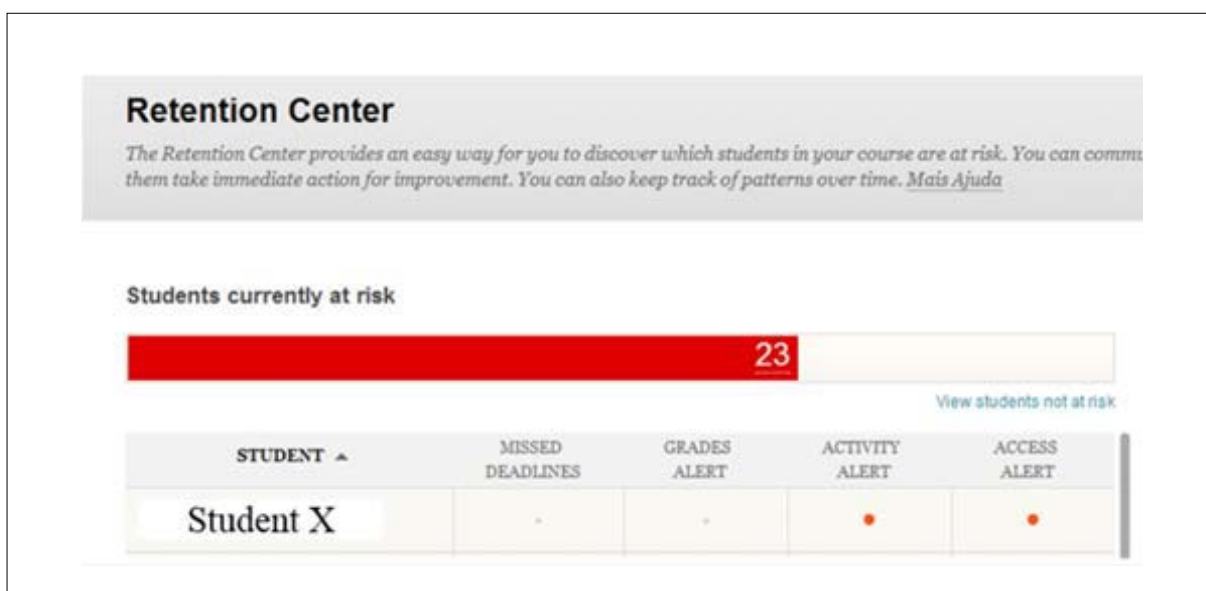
Retention Center

The Retention Center provides an easy way for you to discover which students in your course are at risk. You can commu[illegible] them take immediate action for improvement. You can also keep track of patterns over time. Mais Ajuda

Students currently at risk

23

View students not at risk

| STUDENT ▲ | MISSED DEADLINES | GRADES ALERT | ACTIVITY ALERT | ACCESS ALERT |
|---|---|---|---|---|
| Student X | - | - | • | • |